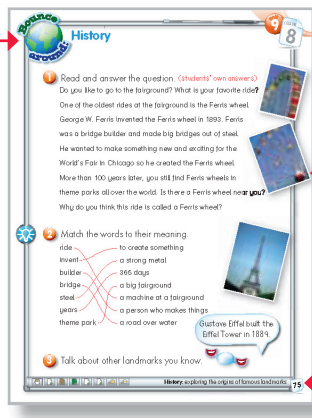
Bounce around!

History

9

8

1 Read and answer the question. (students' own answers)

Do you like to go to the fairground? What is your favorite ride?

One of the oldest rides at the fairground is the Ferris wheel. George W. Ferris invented the Ferris wheel in 1893. Ferris was a bridge builder and made big bridges out of steel. He wanted to make something new and exciting for the World's Fair in Chicago so he created the Ferris wheel. More than 100 years later, you still find Ferris wheels in theme parks all over the world. Is there a Ferris wheel near you? Why do you think this ride is called a Ferris wheel?

2 Match the words to their meaning.

| | |
|---|---|
| ride | to create something |
| invent | a strong metal |
| builder | 365 days |
| bridge | a big fairground |
| steel | a machine at a fairground |
| years | a person who makes things |
| theme park | a road over water |

Gustave Eiffel built the Eiffel Tower in 1889.

3 Talk about other landmarks you know.

History: exploring the origins of famous landmarks

75